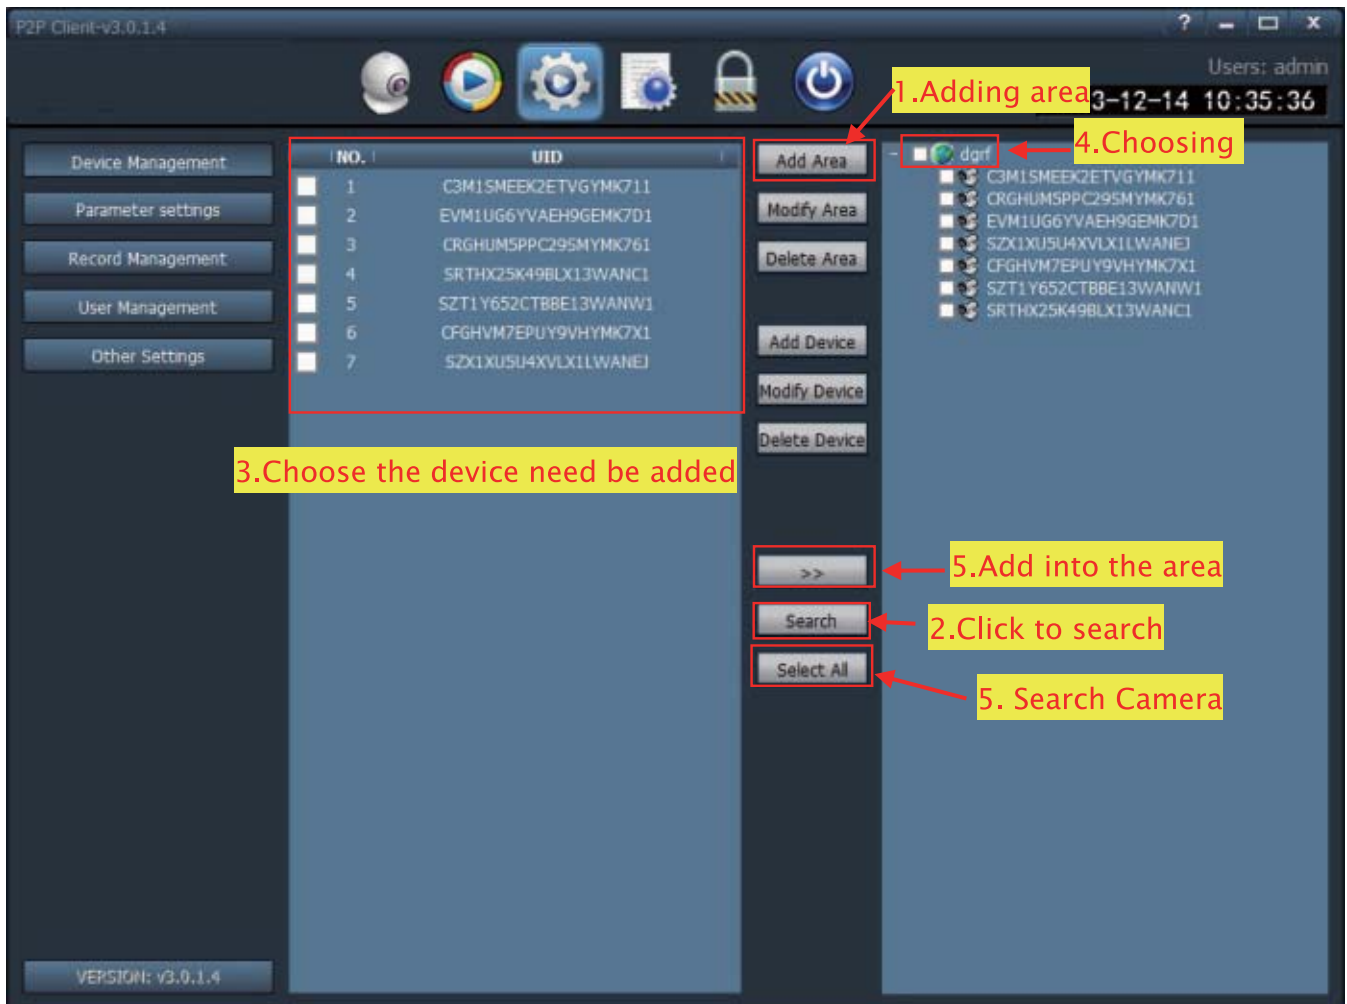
P2P Client-v3.0.1.4

? – ☐ ×

Users: admin

1.Adding area

3-12-14 10:35:36

Device Management

Parameter settings

Record Management

User Management

Other Settings

| NO. | UID |
|---|---|
| 1 | C3M1SMEEK2ETVGYMK711 |
| 2 | EVM1UG6YVAEH9GEMK7D1 |
| 3 | CRGHUM5PPC29SMYMK761 |
| 4 | SRTHX25K49BLX13WANC1 |
| 5 | SZT1Y652CTBBE13WANW1 |
| 6 | CFGHVM7EPUY9VHYMK7X1 |
| 7 | SZX1XU5U4XVLX1LWANEJ |

Add Area

Modify Area

Delete Area

Add Device

Modify Device

Delete Device

4.Choosing

dgrf

C3M1SMEEK2ETVGYMK711

CRGHUM5PPC29SMYMK761

EVM1UG6YVAEH9GEMK7D1

SZX1XU5U4XVLX1LWANEJ

CFGHVM7EPUY9VHYMK7X1

SZT1Y652CTBBE13WANW1

SRTHX25K49BLX13WANC1

3.Choose the device need be added

>>

5.Add into the area

Search

2.Click to search

Select All

5. Search Camera

VERSION: v3.0.1.4